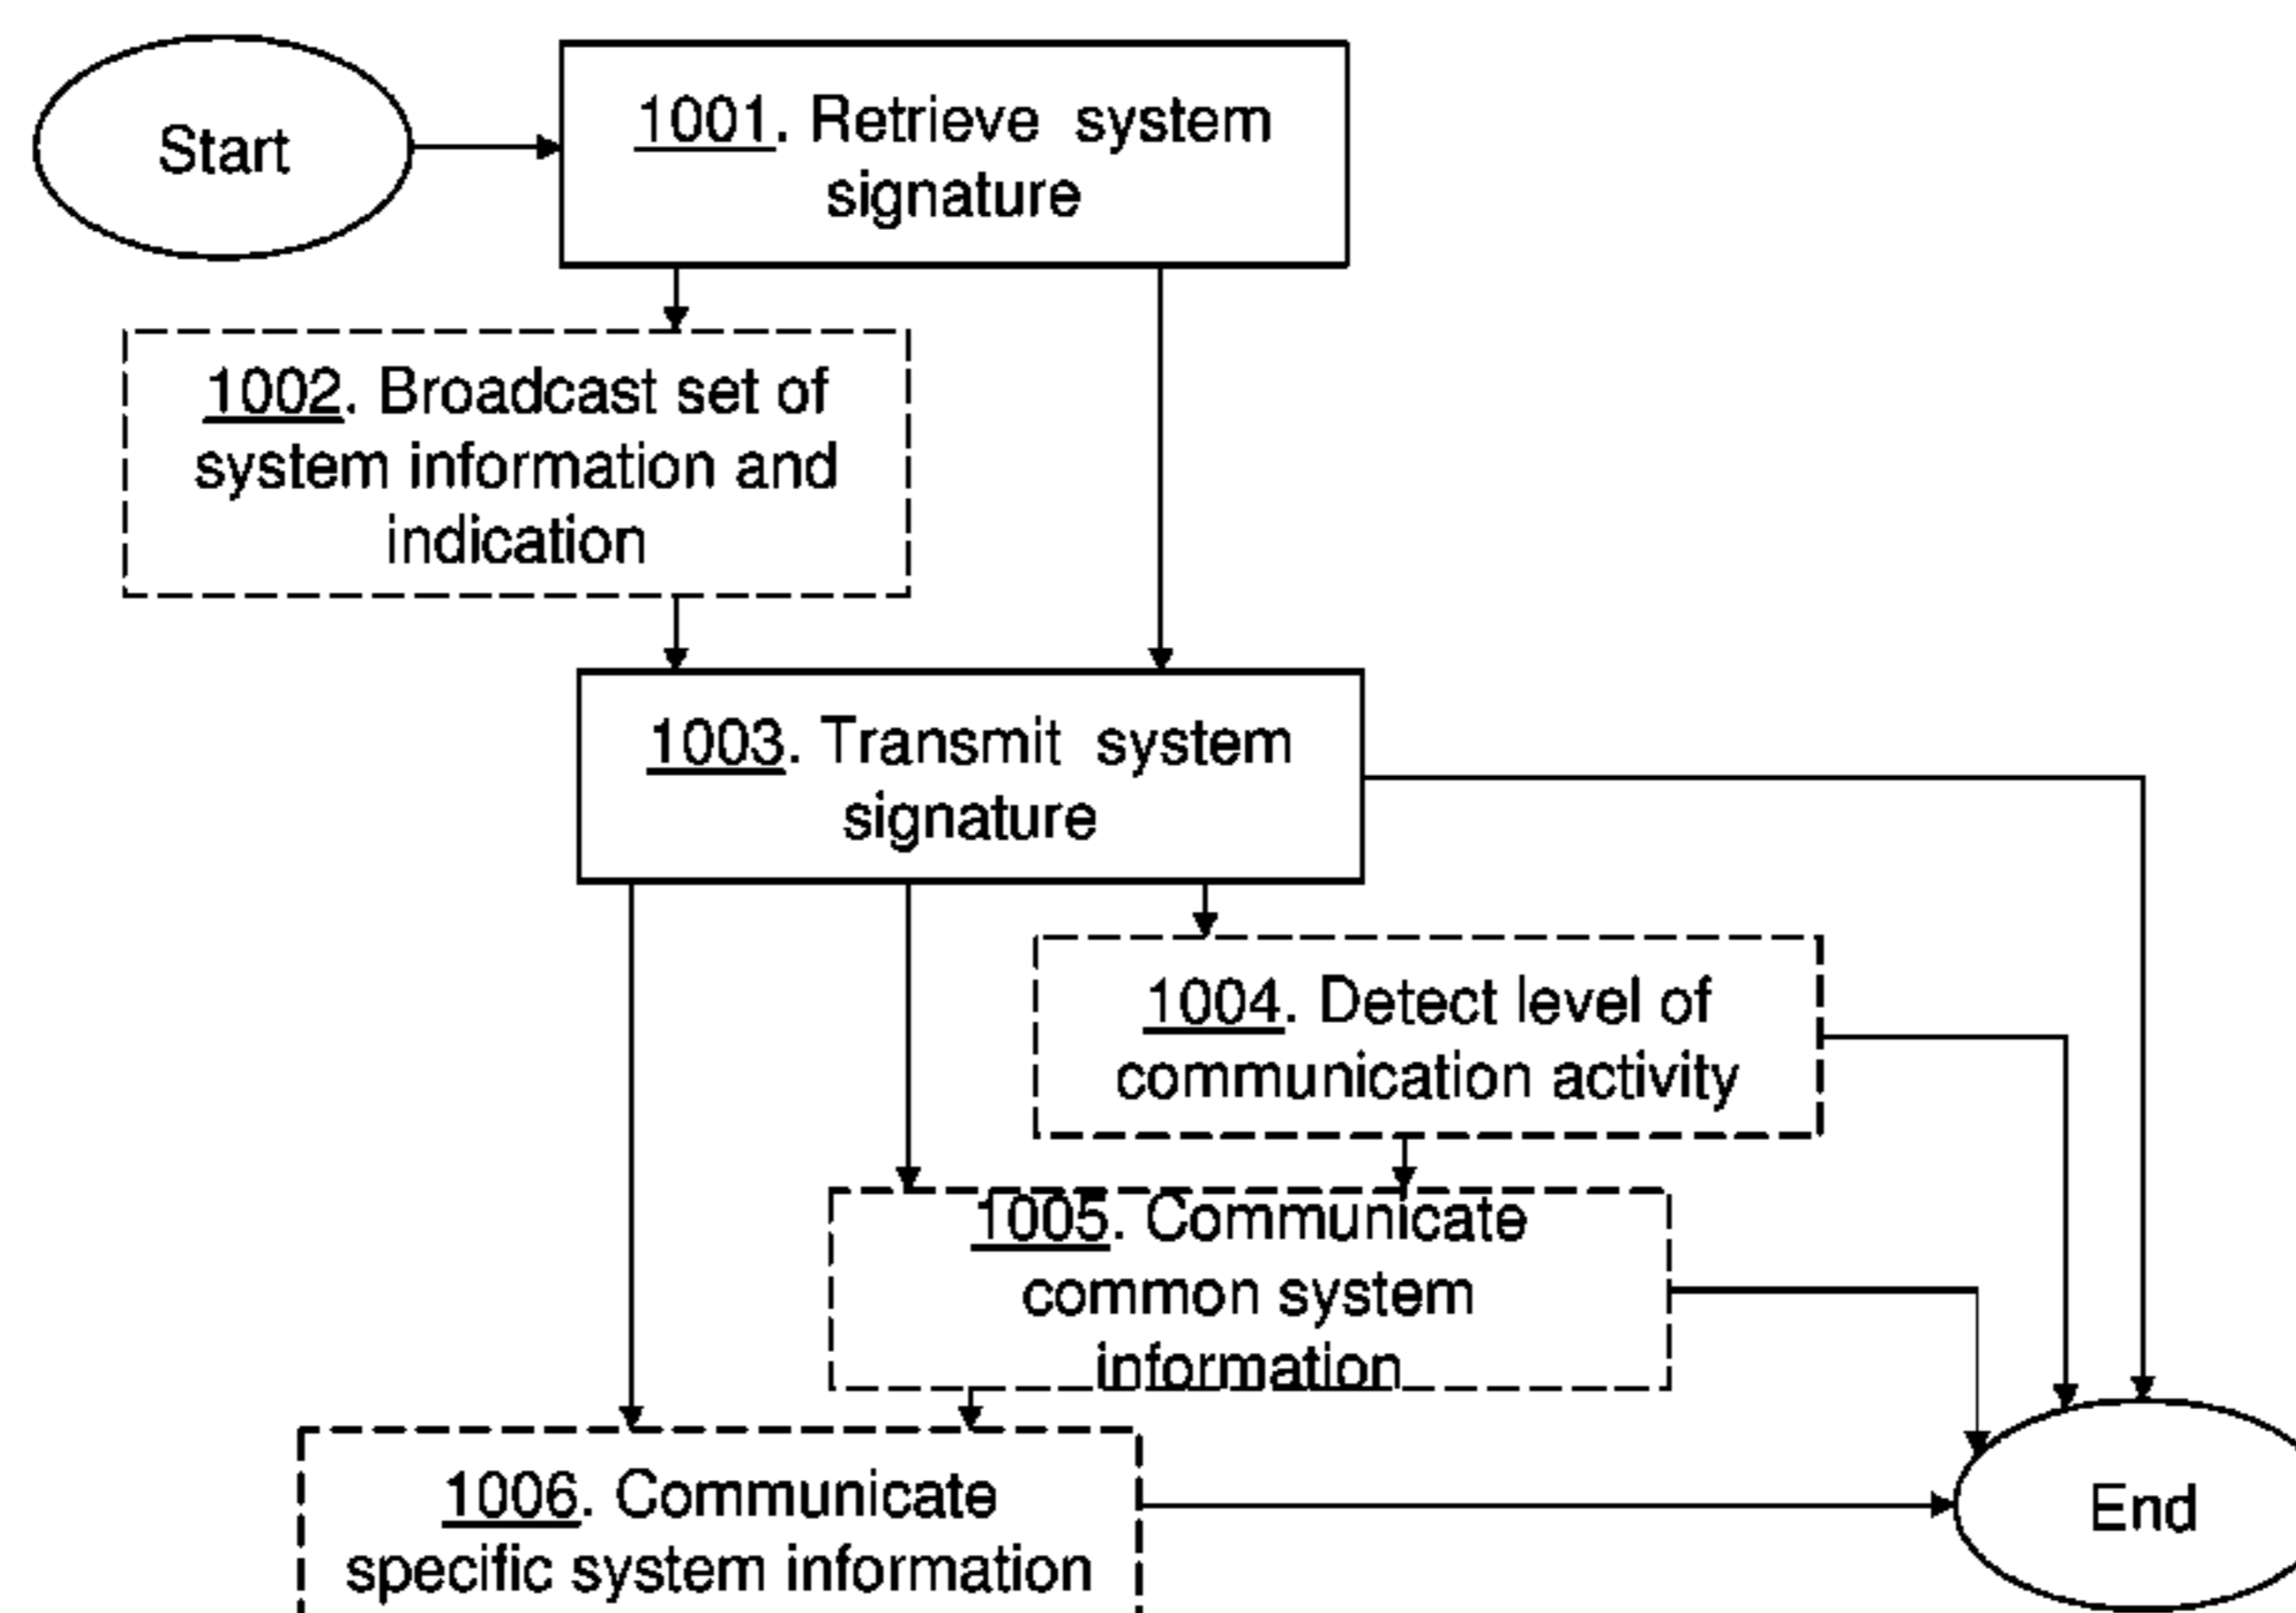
Start

1001. Retrieve system signature

1002. Broadcast set of system information and indication

1003. Transmit system signature

1004. Detect level of communication activity

1005. Communicate common system information

1006. Communicate specific system information

End